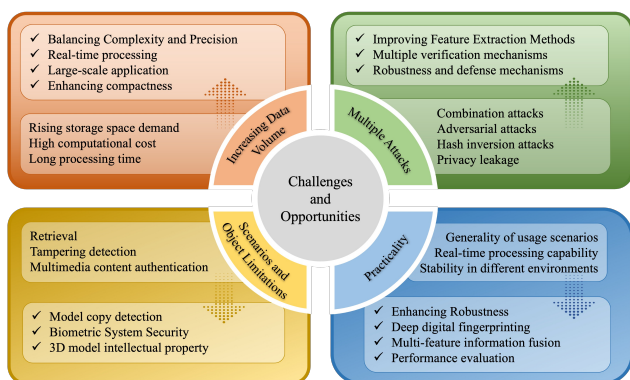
✓ Balancing Complexity and Precision
✓ Real-time processing
✓ Large-scale application
✓ Enhancing compactness

Rising storage space demand
High computational cost
Long processing time

Increasing Data Volume

✓ Improving Feature Extraction Methods
✓ Multiple verification mechanisms
✓ Robustness and defense mechanisms

Combination attacks
Adversarial attacks
Hash inversion attacks
Privacy leakage

Multiple Attacks

Challenges and Opportunities

Retrieval
Tampering detection
Multimedia content authentication

✓ Model copy detection
✓ Biometric System Security
✓ 3D model intellectual property

Scenarios and Object Limitations

Practicality

Generality of usage scenarios
Real-time processing capability
Stability in different environments

✓ Enhancing Robustness
✓ Deep digital fingerprinting
✓ Multi-feature information fusion
✓ Performance evaluation